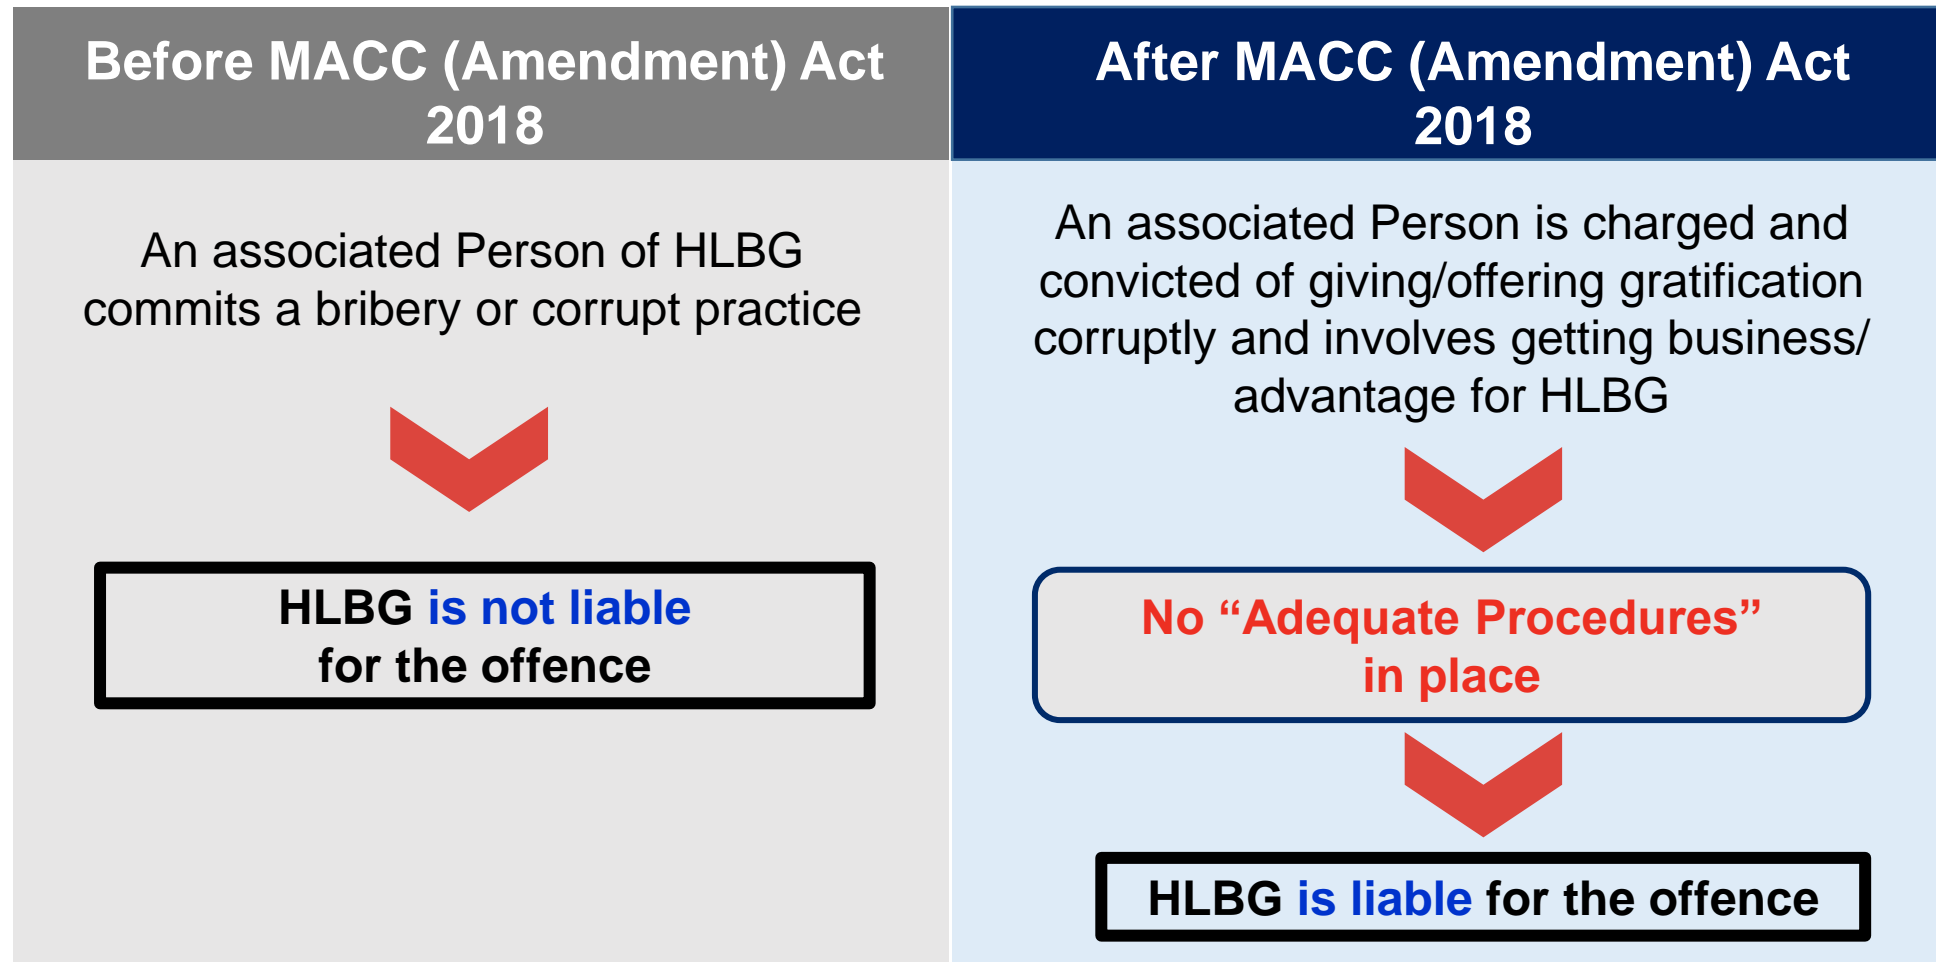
Before MACC (Amendment) Act 2018

An associated Person of HLBG commits a bribery or corrupt practice

HLBG is not liable for the offence

After MACC (Amendment) Act 2018

An associated Person is charged and convicted of giving/offering gratification corruptly and involves getting business/ advantage for HLBG

No “Adequate Procedures” in place

HLBG is liable for the offence